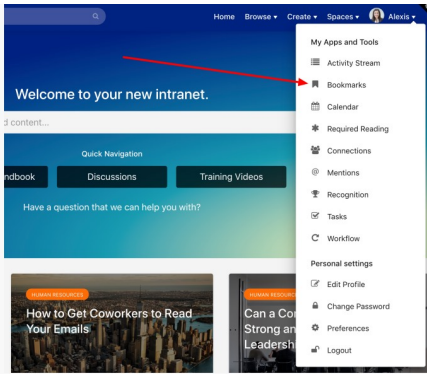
Home Browse ▾ Create ▾ Spaces ▾ Alexis ▾

Welcome to your new intranet.

d content...

Quick Navigation

ndbook

Discussions

Training Videos

Have a question that we can help you with?

HUMAN RESOURCES

How to Get Coworkers to Read Your Emails

HUMAN RESOURC

Can a Cor Strong an Leadersh

My Apps and Tools

Activity Stream

Bookmarks

Calendar

Required Reading

Connections

Mentions

Recognition

Tasks

Workflow

Personal settings

Edit Profile

Change Password

Preferences

Logout